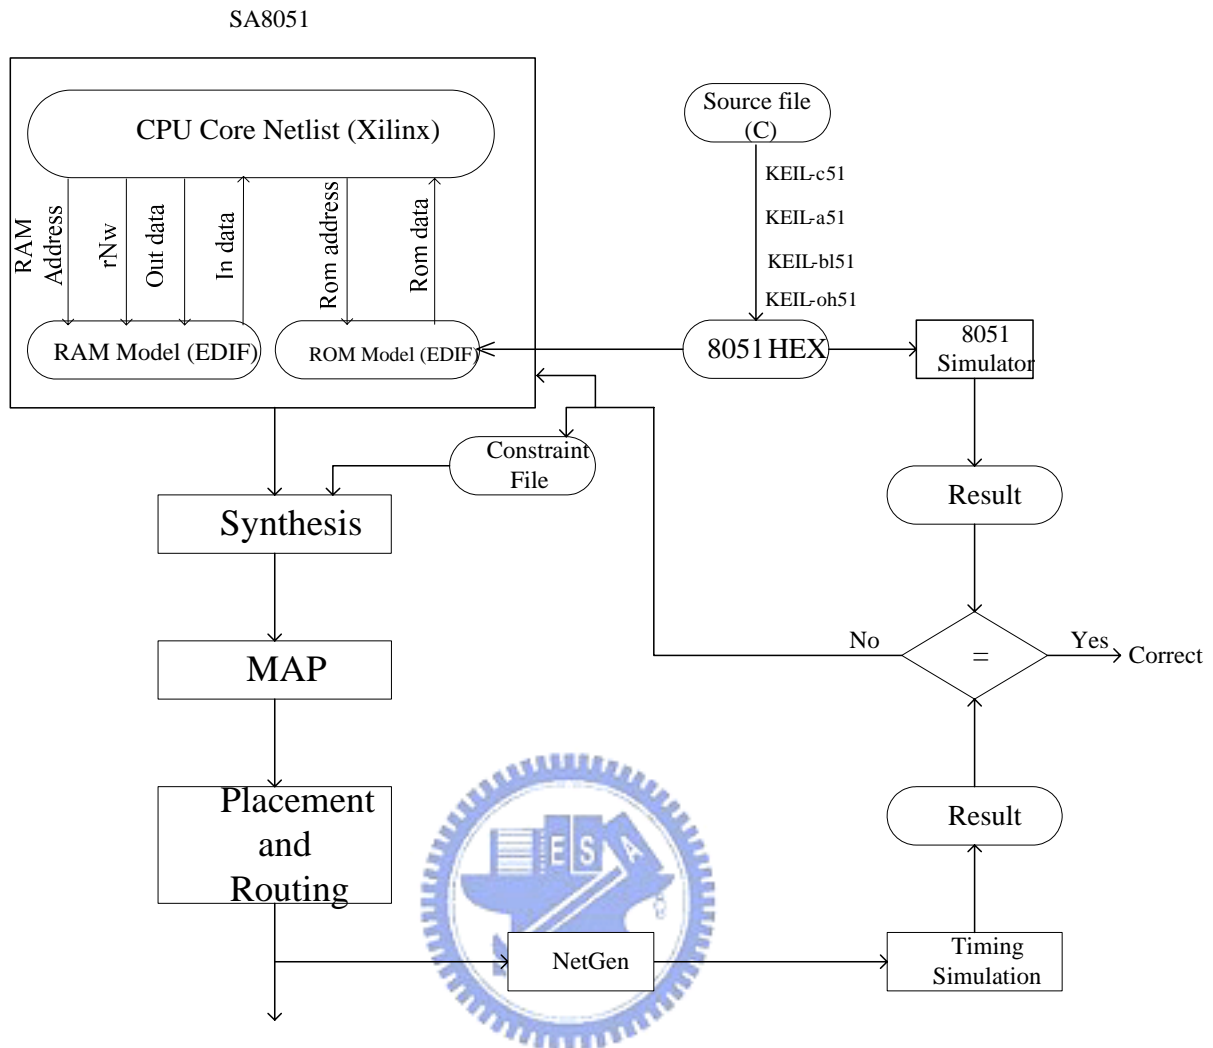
SA8051

CPU Core Netlist (Xilinx)

RAM Address

rNw

Out data

In data

Rom address

Rom data

RAM Model (EDIF)

ROM Model (EDIF)

Source file (C)

KEIL-c51

KEIL-a51

KEIL-bl51

KEIL-oh51

8051 HEX

8051 Simulator

Constraint File

Synthesis

Result

No

=

Yes

Correct

MAP

E S A

Placement and Routing

Result

NetGen

Timing Simulation